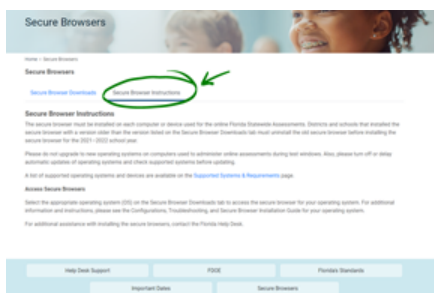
Secure Browsers

Home > Secure Browsers

Secure Browsers

Secure Browser Downloads | Secure Browser Instructions

Secure Browser Instructions

The secure browser must be installed on each computer or device used for the online Florida Statewide Assessments. Districts and schools that installed the secure browser with a version older than the version listed on the Secure Browser Downloads tab must uninstall the old secure browser before installing the secure browser for the 2021–2022 school year.

Please do not upgrade to new operating systems on computers used to administer online assessments during test windows. Also, please turn off or delay automatic updates of operating systems and check supported systems before updating.

A list of supported operating systems and devices are available on the Supported Systems & Requirements page.

Access Secure Browsers

Select the appropriate operating system (OS) on the Secure Browser Downloads tab to access the secure browser for your operating system. For additional information and instructions, please see the Configurations, Troubleshooting, and Secure Browser Installation Guide for your operating system.

For additional assistance with installing the secure browsers, contact the Florida Help Desk.

Help Desk Support | FDOE | Florida's Standards

Important Dates | Secure Browsers